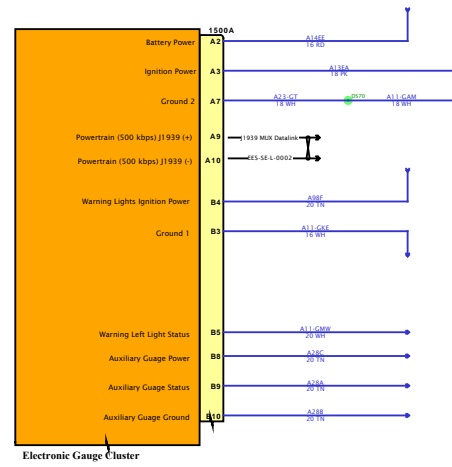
1500A

Battery Power A2 A14EE 16 RD

Ignition Power A3 A13EA 18 PK

Ground 2 A7 A23-GT 18 WH DS70 A11-GAM 18 WH

Powertrain (500 kbps) J1939 (+) A9 J1939 MUX Datalink

Powertrain (500 kbps) J1939 (-) A10 EES-SE-L-0002

Warning Lights Ignition Power B4 A98F 20 TN

Ground 1 B3 A11-GKE 16 WH

Warning Left Light Status B5 A11-GMW 20 WH

Auxiliary Guage Power B8 A28C 20 TN

Auxiliary Guage Status B9 A28A 20 TN

Auxiliary Guage Ground B10 A28B 20 TN

Electronic Gauge Cluster